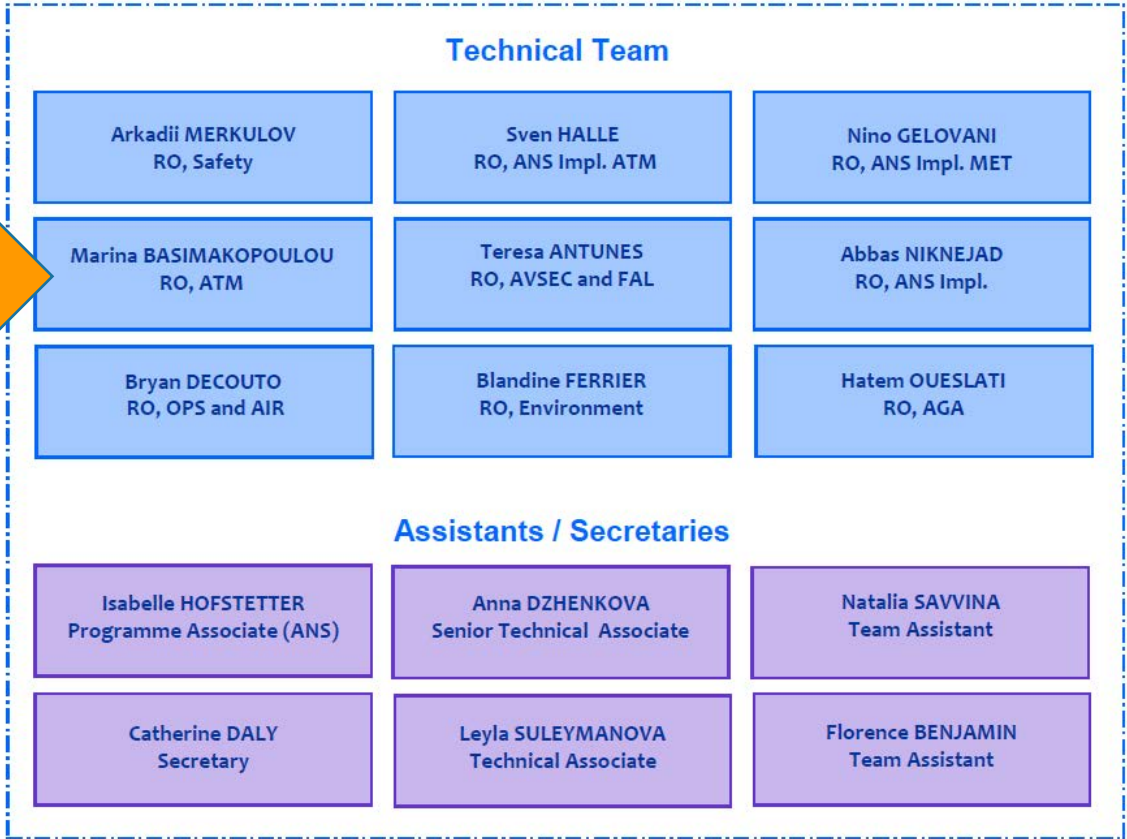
Technical Team

Arkadii MERKULOV
RO, Safety

Sven HALLE
RO, ANS Impl. ATM

Nino GELOVANI
RO, ANS Impl. MET

Marina BASIMAKOPOULOU
RO, ATM

Teresa ANTUNES
RO, AVSEC and FAL

Abbas NIKNEJAD
RO, ANS Impl.

Bryan DECOUTO
RO, OPS and AIR

Blandine FERRIER
RO, Environment

Hatem OUESLATI
RO, AGA

Assistants / Secretaries

Isabelle HOFSTETTER
Programme Associate (ANS)

Anna DZHENKOVA
Senior Technical Associate

Natalia SAVVINA
Team Assistant

Catherine DALY
Secretary

Leyla SULEYMANOVA
Technical Associate

Florence BENJAMIN
Team Assistant